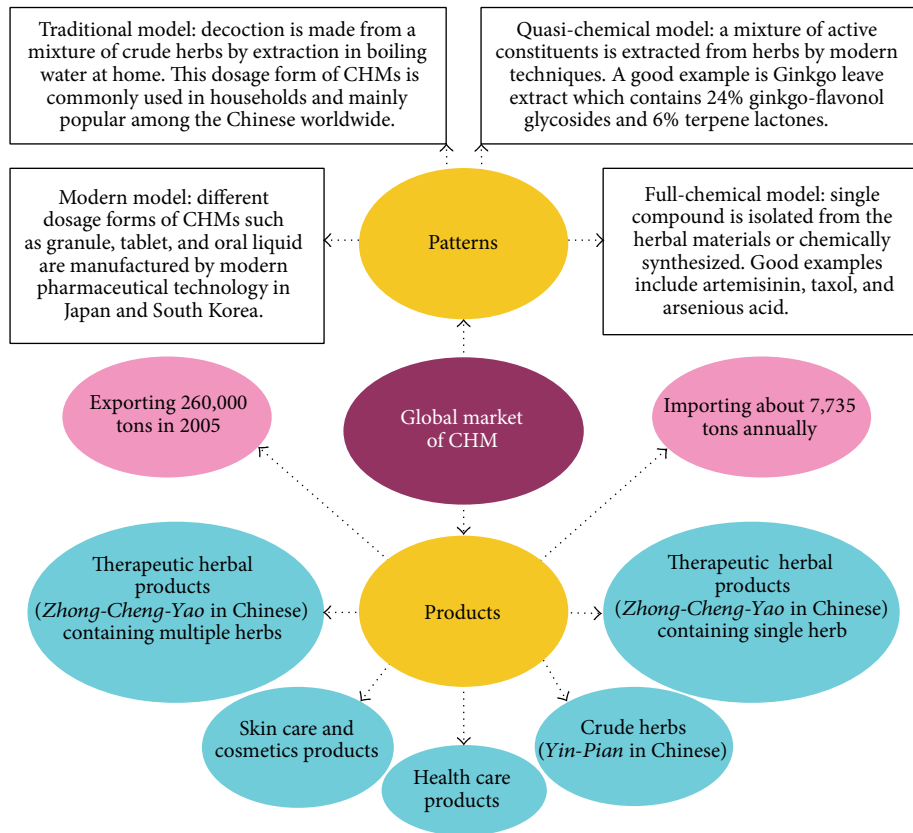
Traditional model: decoction is made from a mixture of crude herbs by extraction in boiling water at home. This dosage form of CHMs is commonly used in households and mainly popular among the Chinese worldwide.

Quasi-chemical model: a mixture of active constituents is extracted from herbs by modern techniques. A good example is Ginkgo leave extract which contains 24% ginkgo-flavonol glycosides and 6% terpene lactones.

Modern model: different dosage forms of CHMs such as granule, tablet, and oral liquid are manufactured by modern pharmaceutical technology in Japan and South Korea.

Patterns

Full-chemical model: single compound is isolated from the herbal materials or chemically synthesized. Good examples include artemisinin, taxol, and arsenious acid.

Exporting 260,000 tons in 2005

Global market of CHM

Importing about 7,735 tons annually

Therapeutic herbal products (*Zhong-Cheng-Yao* in Chinese) containing multiple herbs

Products

Therapeutic herbal products (*Zhong-Cheng-Yao* in Chinese) containing single herb

Skin care and cosmetics products

Health care products

Crude herbs (*Yin-Pian* in Chinese)